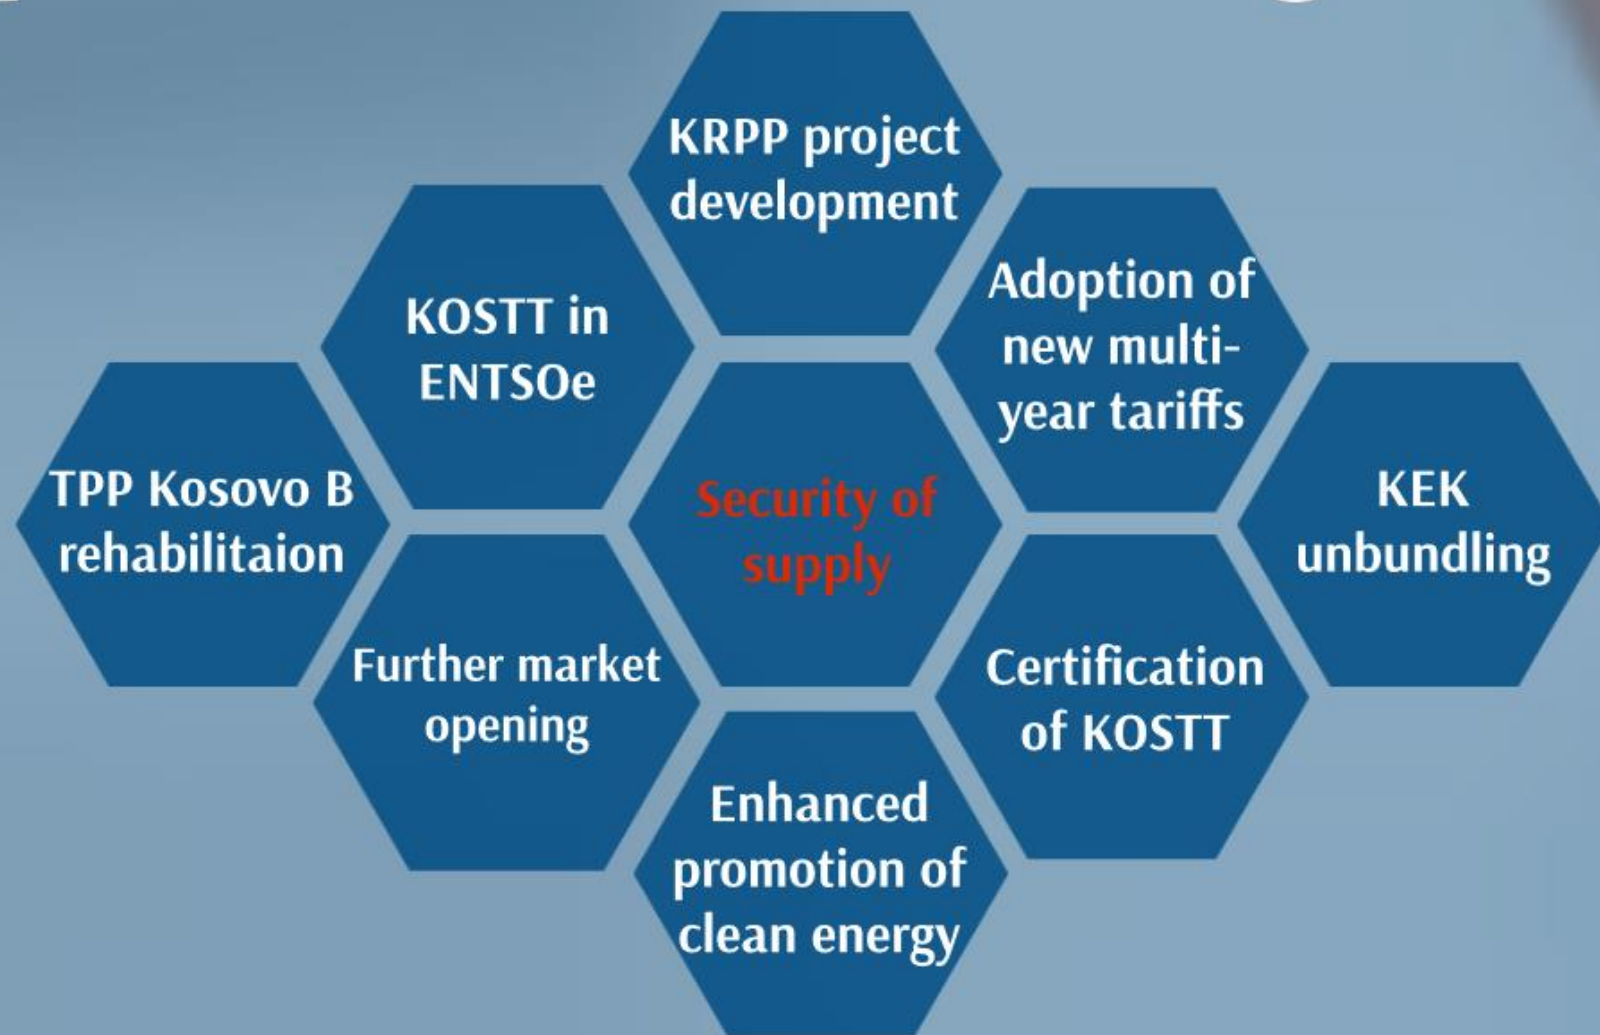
KRPP project development

KOSTT in ENTSOe

Adoption of new multi-year tariffs

TPP Kosovo B rehabilitaion

Security of supply

KEK unbundling

Further market opening

Certification of KOSTT

Enhanced promotion of clean energy